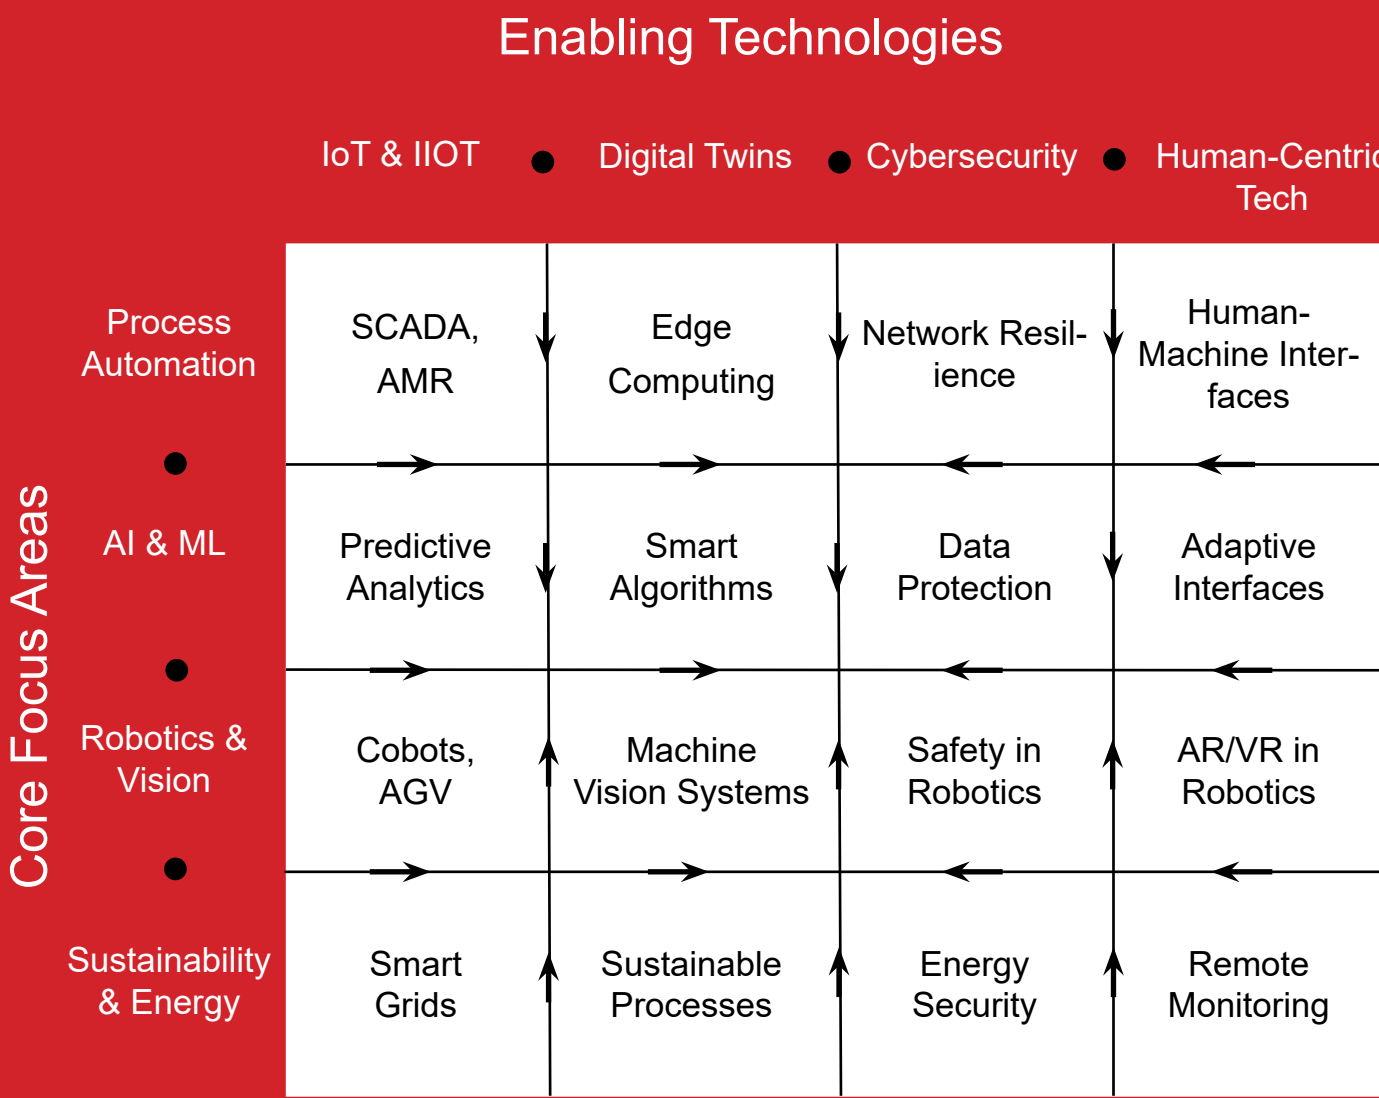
Enabling Technologies

IoT & IIOT • Digital Twins • Cybersecurity • Human-Centri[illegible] Tech

Core Focus Areas

|  | | | | |
|---|---|---|---|---|
| Process Automation | SCADA, AMR | Edge Computing | Network Resilience | Human-Machine Interfaces |
| AI & ML | Predictive Analytics | Smart Algorithms | Data Protection | Adaptive Interfaces |
| Robotics & Vision | Cobots, AGV | Machine Vision Systems | Safety in Robotics | AR/VR in Robotics |
| Sustainability & Energy | Smart Grids | Sustainable Processes | Energy Security | Remote Monitoring |